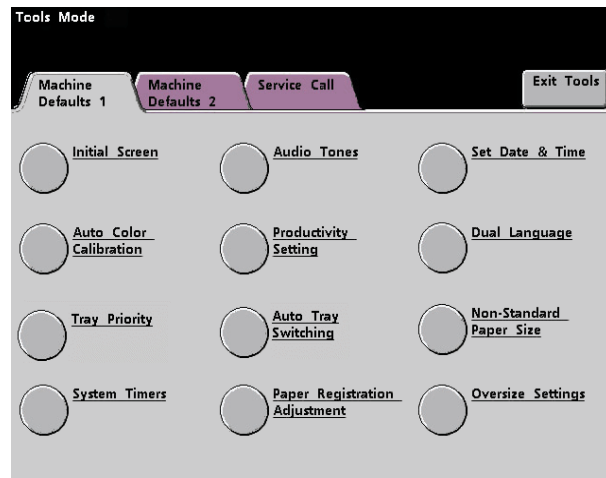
Tools Mode

Machine Defaults 1

Machine Defaults 2

Service Call

Exit Tools

Initial Screen

Audio Tones

Set Date & Time

Auto Color Calibration

Productivity Setting

Dual Language

Tray Priority

Auto Tray Switching

Non-Standard Paper Size

System Timers

Paper Registration Adjustment

Oversize Settings